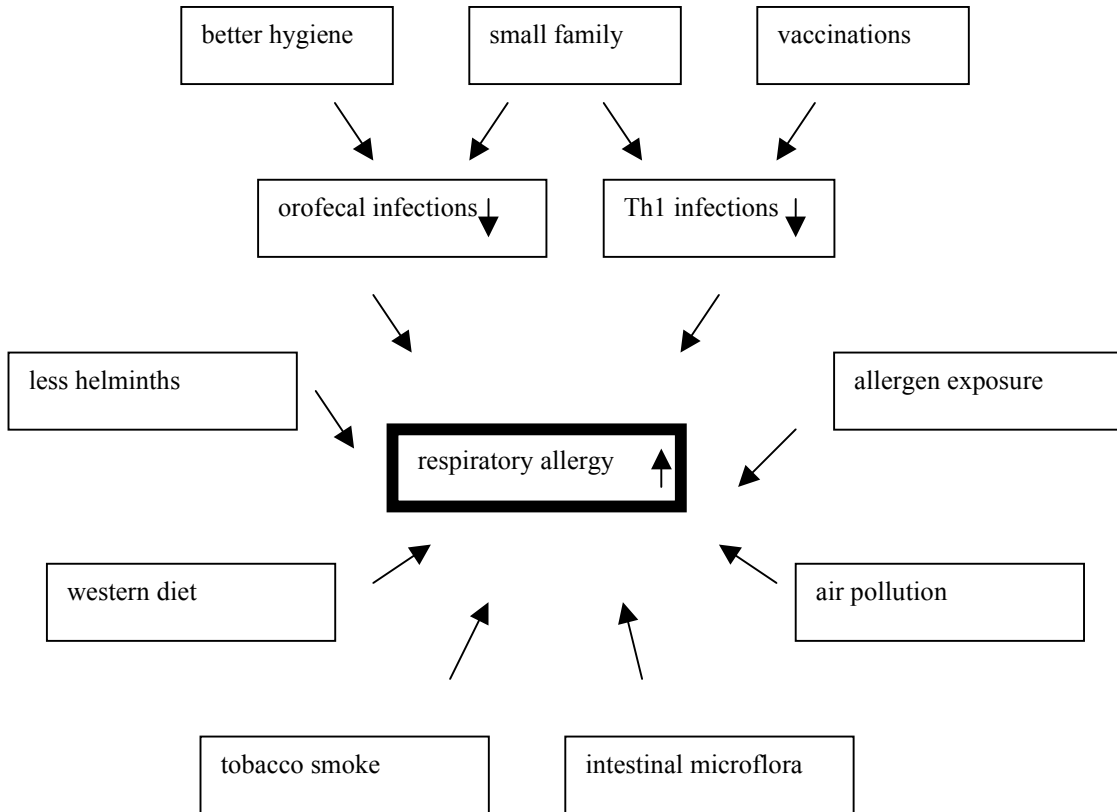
better hygiene

small family

vaccinations

orofecal infections ↓

Th1 infections ↓

less helminths

allergen exposure

respiratory allergy ↑

western diet

air pollution

tobacco smoke

intestinal microflora